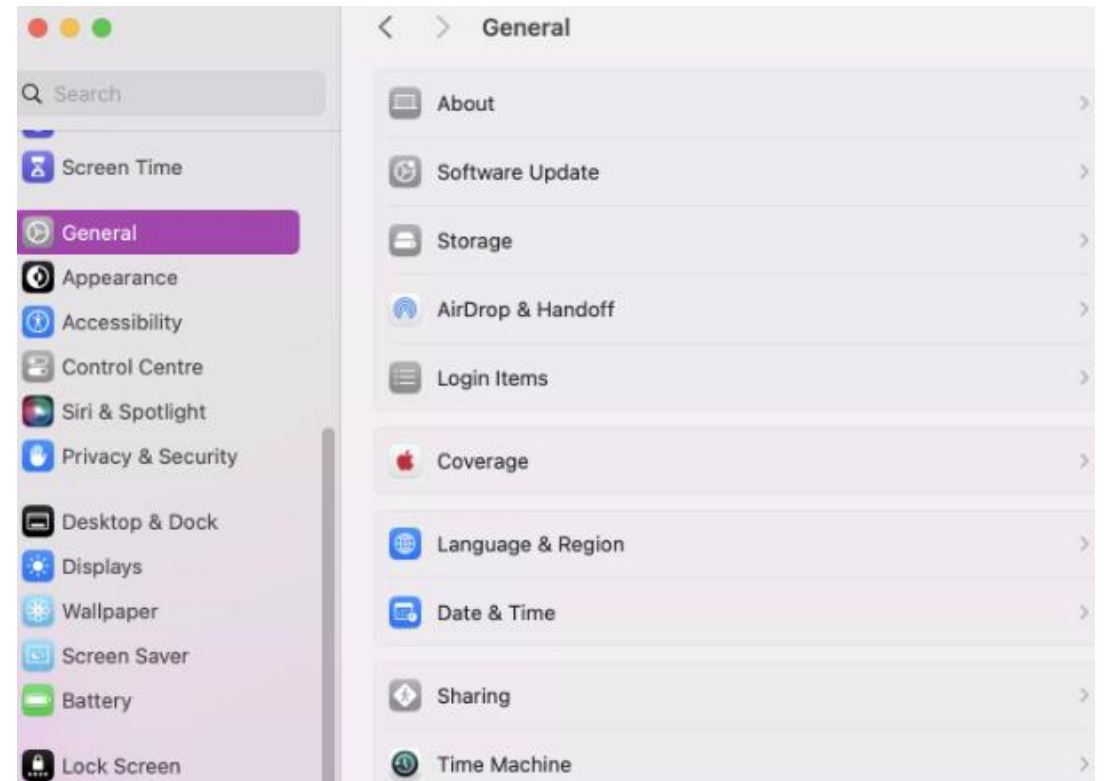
Search

Screen Time

General

Appearance

Accessibility

Control Centre

Siri & Spotlight

Privacy & Security

Desktop & Dock

Displays

Wallpaper

Screen Saver

Battery

Lock Screen

< > General

About >

Software Update >

Storage >

AirDrop & Handoff >

Login Items >

Coverage >

Language & Region >

Date & Time >

Sharing >

Time Machine >